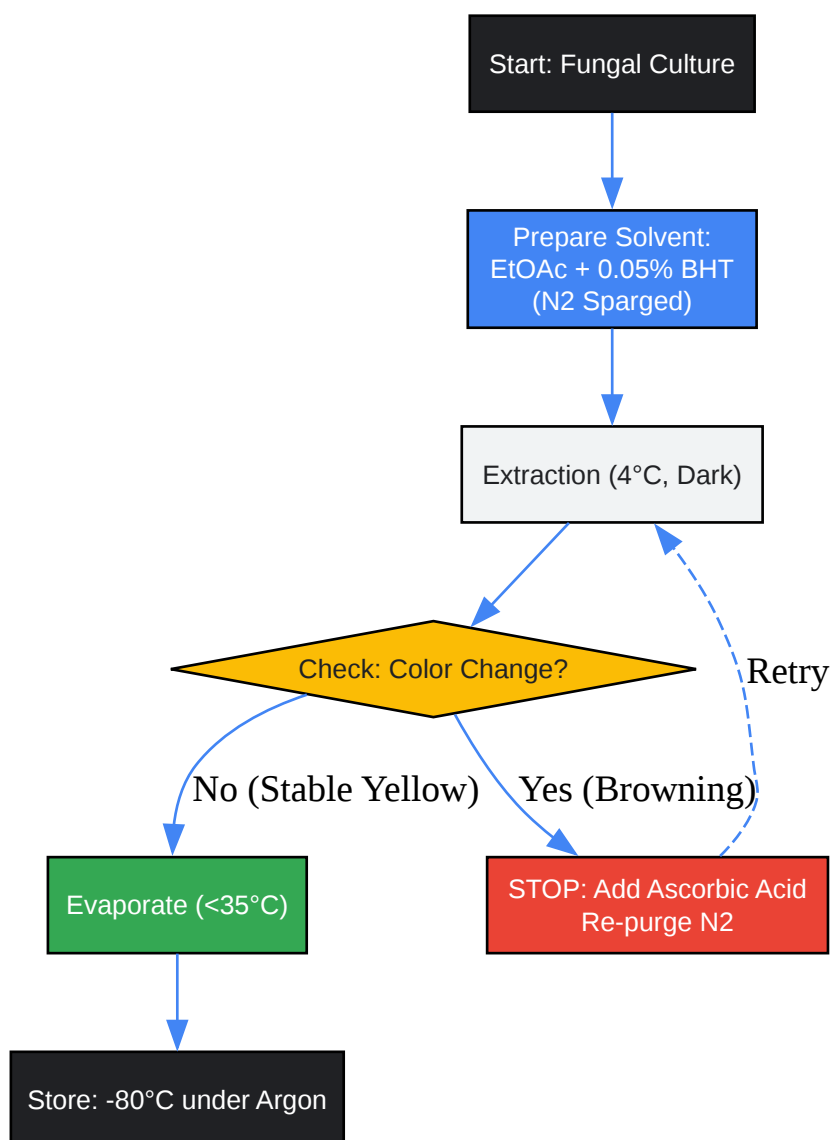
Start: Fungal Culture

Prepare Solvent:
EtOAc + 0.05% BHT
(N2 Sparged)

Extraction (4°C, Dark)

Check: Color Change?

Retry

No (Stable Yellow)

Yes (Browning)

Evaporate (<35°C)

STOP: Add Ascorbic Acid
Re-purge N2

Store: -80°C under Argon